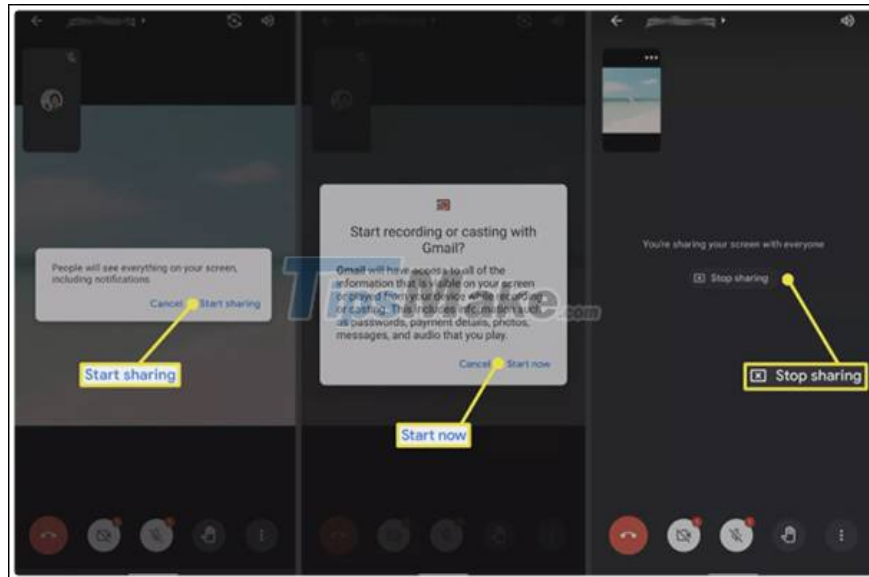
People will see everything on your screen, including notifications

Cancel Start sharing

Start sharing

Start recording or casting with Gmail?

Gmail will have access to all of the information that is visible on your screen or played from your device while recording or casting. This includes information such as passwords, payment details, photos, messages, and audio that you play.

Cancel Start now

Start now

TipsMake.com

You're sharing your screen with everyone

Stop sharing

Stop sharing